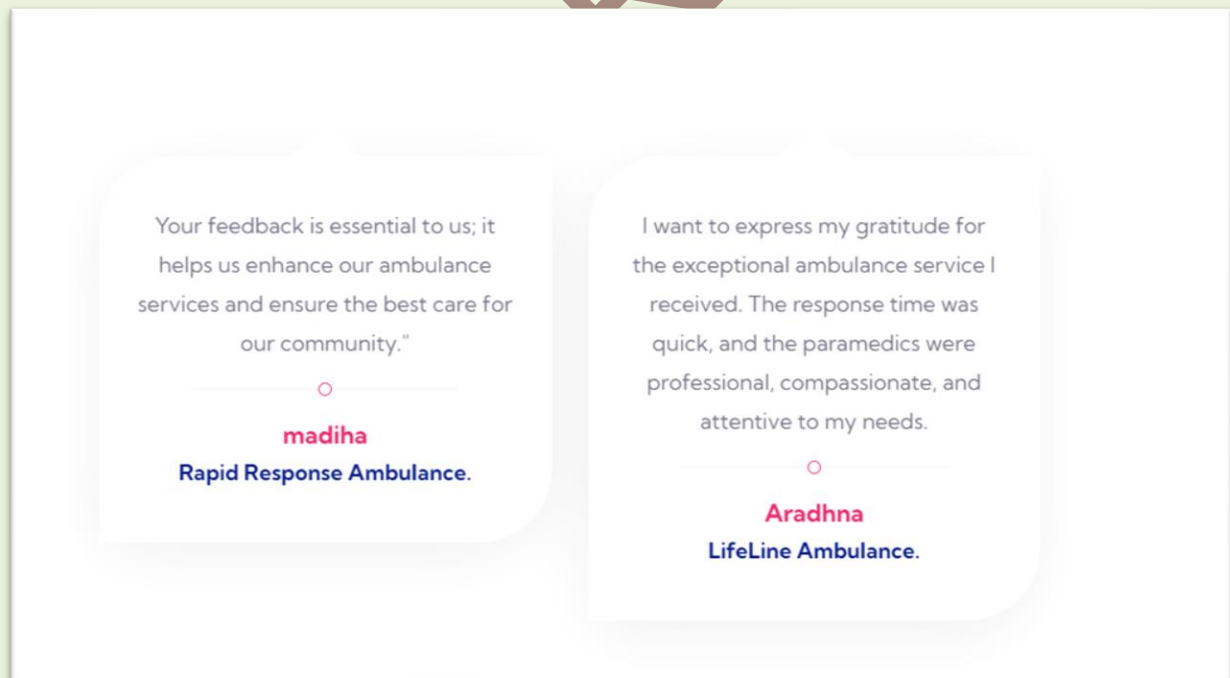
Your feedback is essential to us; it helps us enhance our ambulance services and ensure the best care for our community."

madiha
Rapid Response Ambulance.

I want to express my gratitude for the exceptional ambulance service I received. The response time was quick, and the paramedics were professional, compassionate, and attentive to my needs.

Aradhna
LifeLine Ambulance.